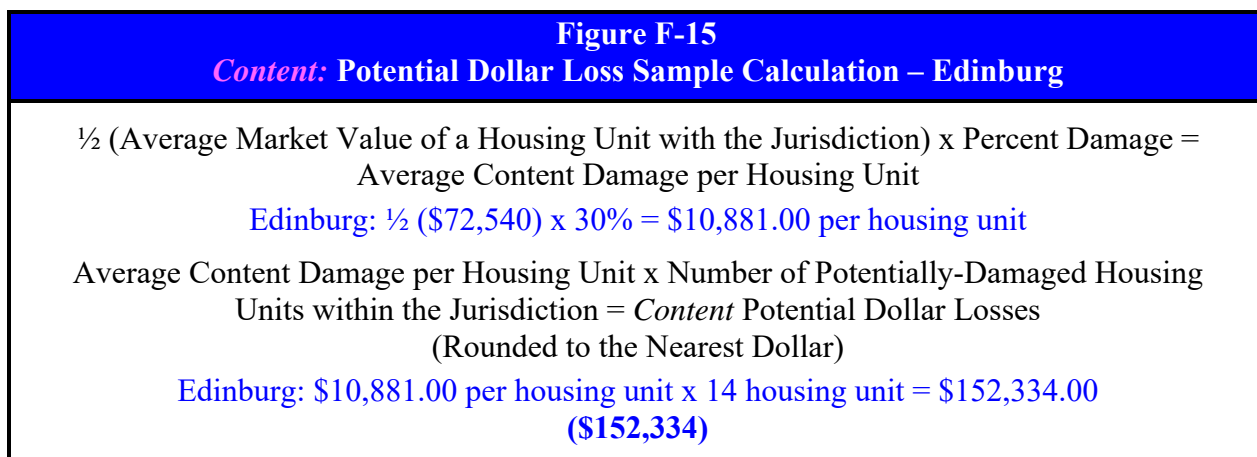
Figure F-15
Content: Potential Dollar Loss Sample Calculation – Edinburg

½ (Average Market Value of a Housing Unit with the Jurisdiction) x Percent Damage = Average Content Damage per Housing Unit

Edinburg: ½ (\$72,540) x 30% = \$10,881.00 per housing unit

Average Content Damage per Housing Unit x Number of Potentially-Damaged Housing Units within the Jurisdiction = Content Potential Dollar Losses (Rounded to the Nearest Dollar)

Edinburg: \$10,881.00 per housing unit x 14 housing unit = \$152,334.00
(\$152,334)